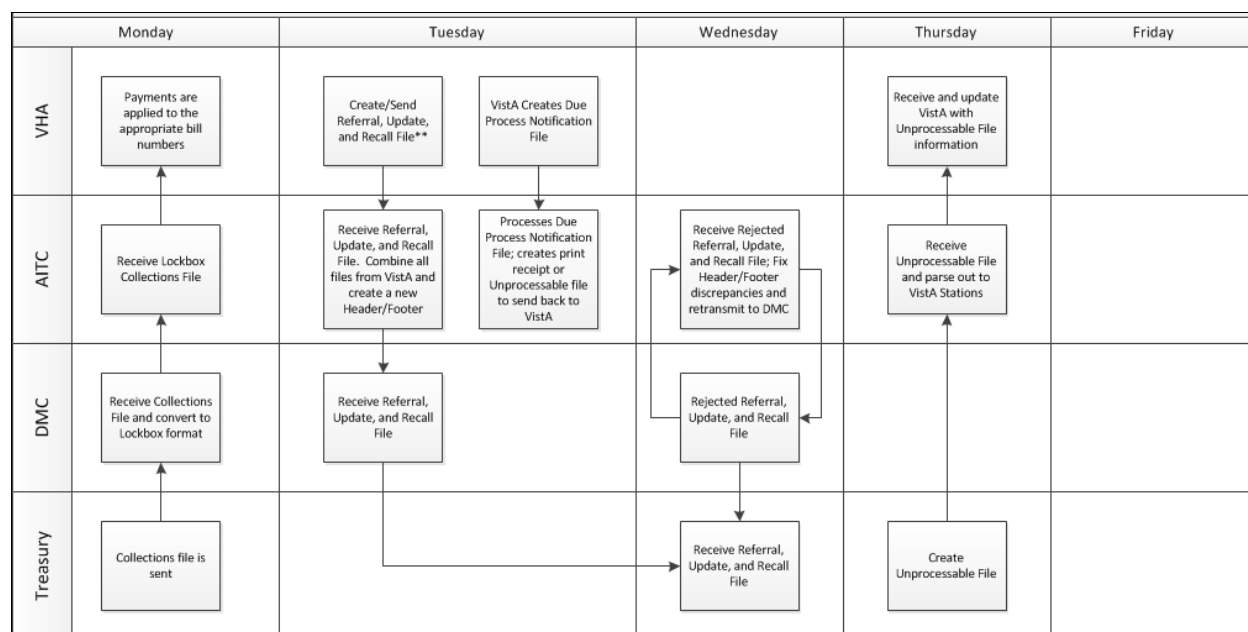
Monday

Tuesday

Wednesday

Thursday

Friday

VHA

Payments are applied to the appropriate bill numbers

Create/Send Referral, Update, and Recall File**

VistA Creates Due Process Notification File

Receive and update VistA with Unprocessable File information

AITC

Receive Lockbox Collections File

Receive Referral, Update, and Recall File. Combine all files from VistA and create a new Header/Footer

Processes Due Process Notification File; creates print receipt or Unprocessable file to send back to VistA

Receive Rejected Referral, Update, and Recall File; Fix Header/Footer discrepancies and retransmit to DMC

Receive Unprocessable File and parse out to VistA Stations

DMC

Receive Collections File and convert to Lockbox format

Receive Referral, Update, and Recall File

Rejected Referral, Update, and Recall File

Treasury

Collections file is sent

Receive Referral, Update, and Recall File

Create Unprocessable File